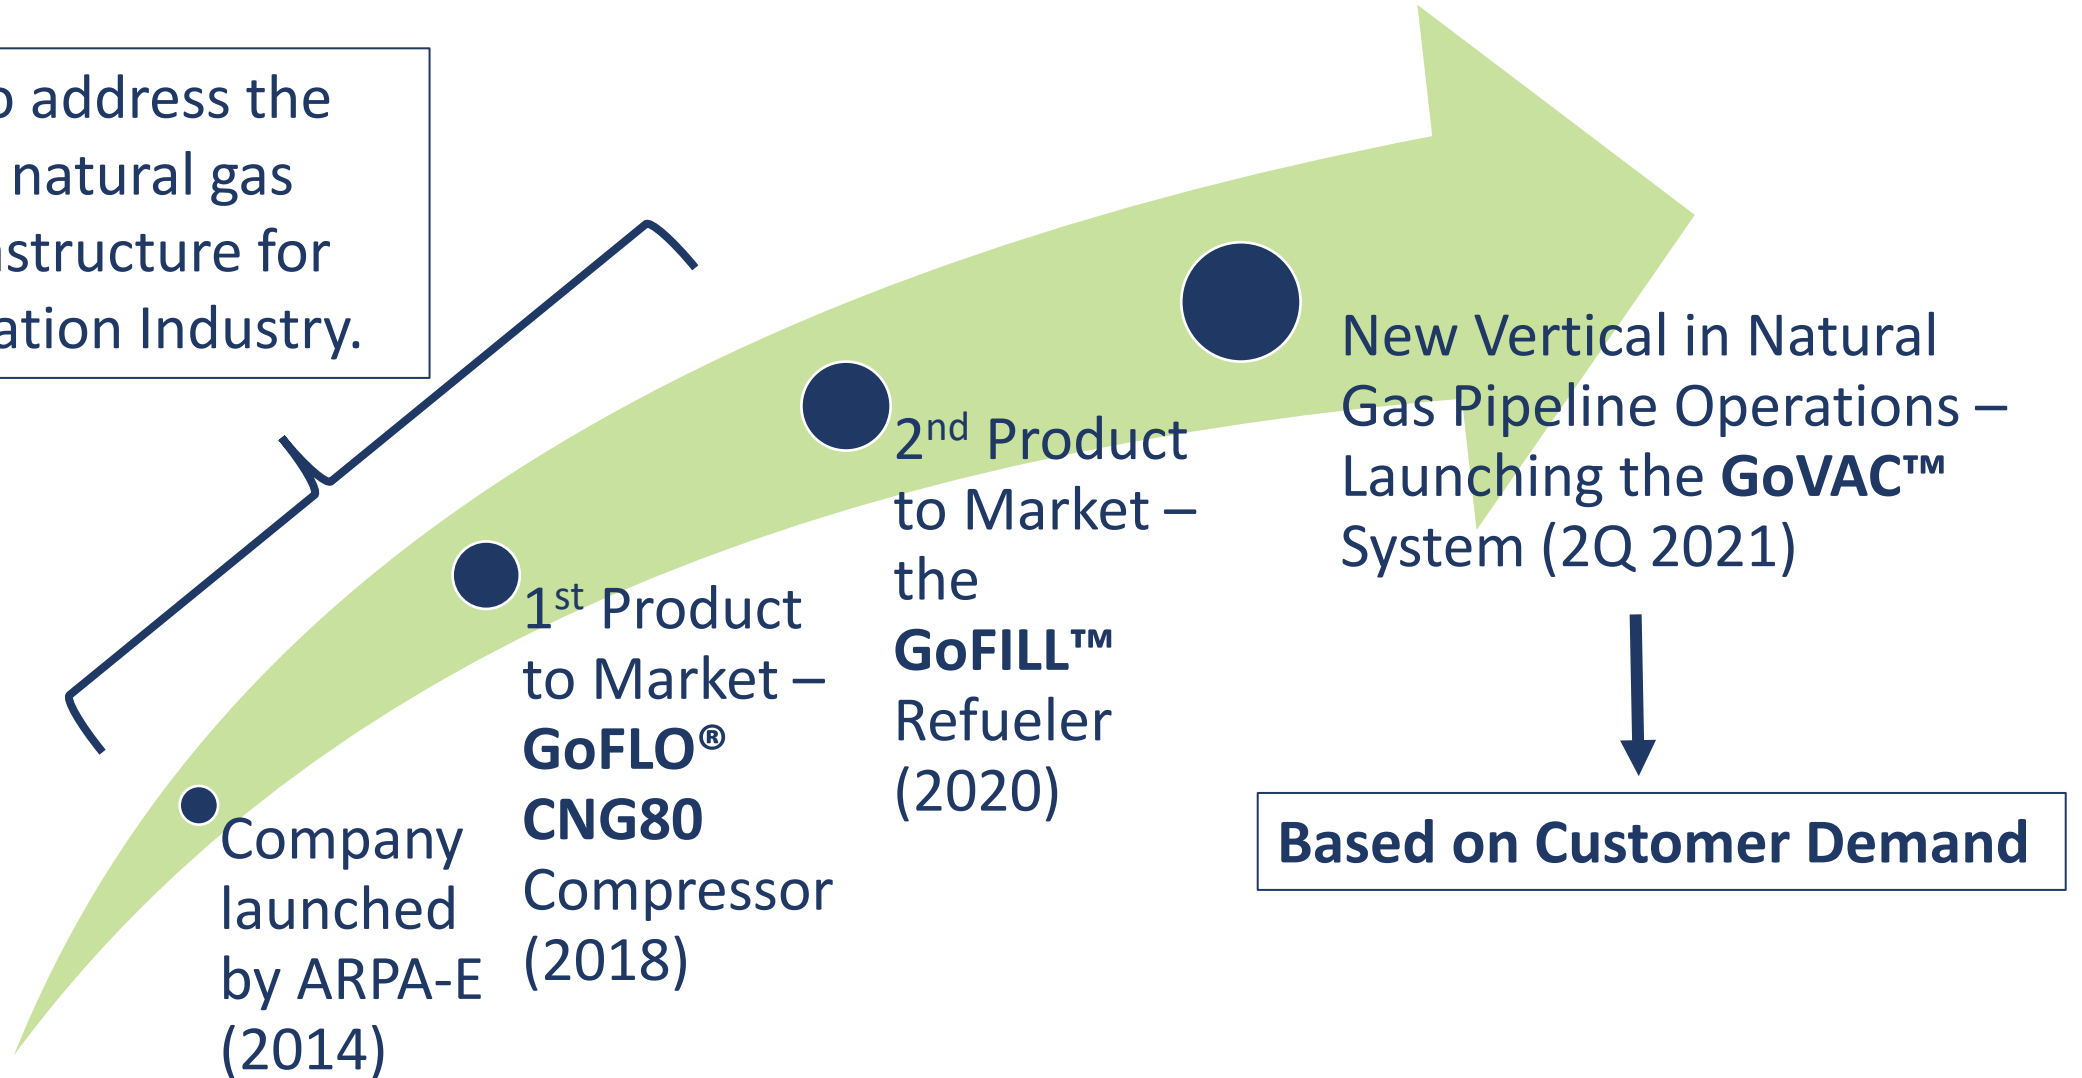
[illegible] address the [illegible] natural gas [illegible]structure for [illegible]ation Industry.

Company launched by ARPA-E (2014)

$1^{st}$ Product to Market – **GoFLO® CNG80** Compressor (2018)

$2^{nd}$ Product to Market – the **GoFILL™** Refueler (2020)

New Vertical in Natural Gas Pipeline Operations – Launching the **GoVAC™** System (2Q 2021)

**Based on Customer Demand**